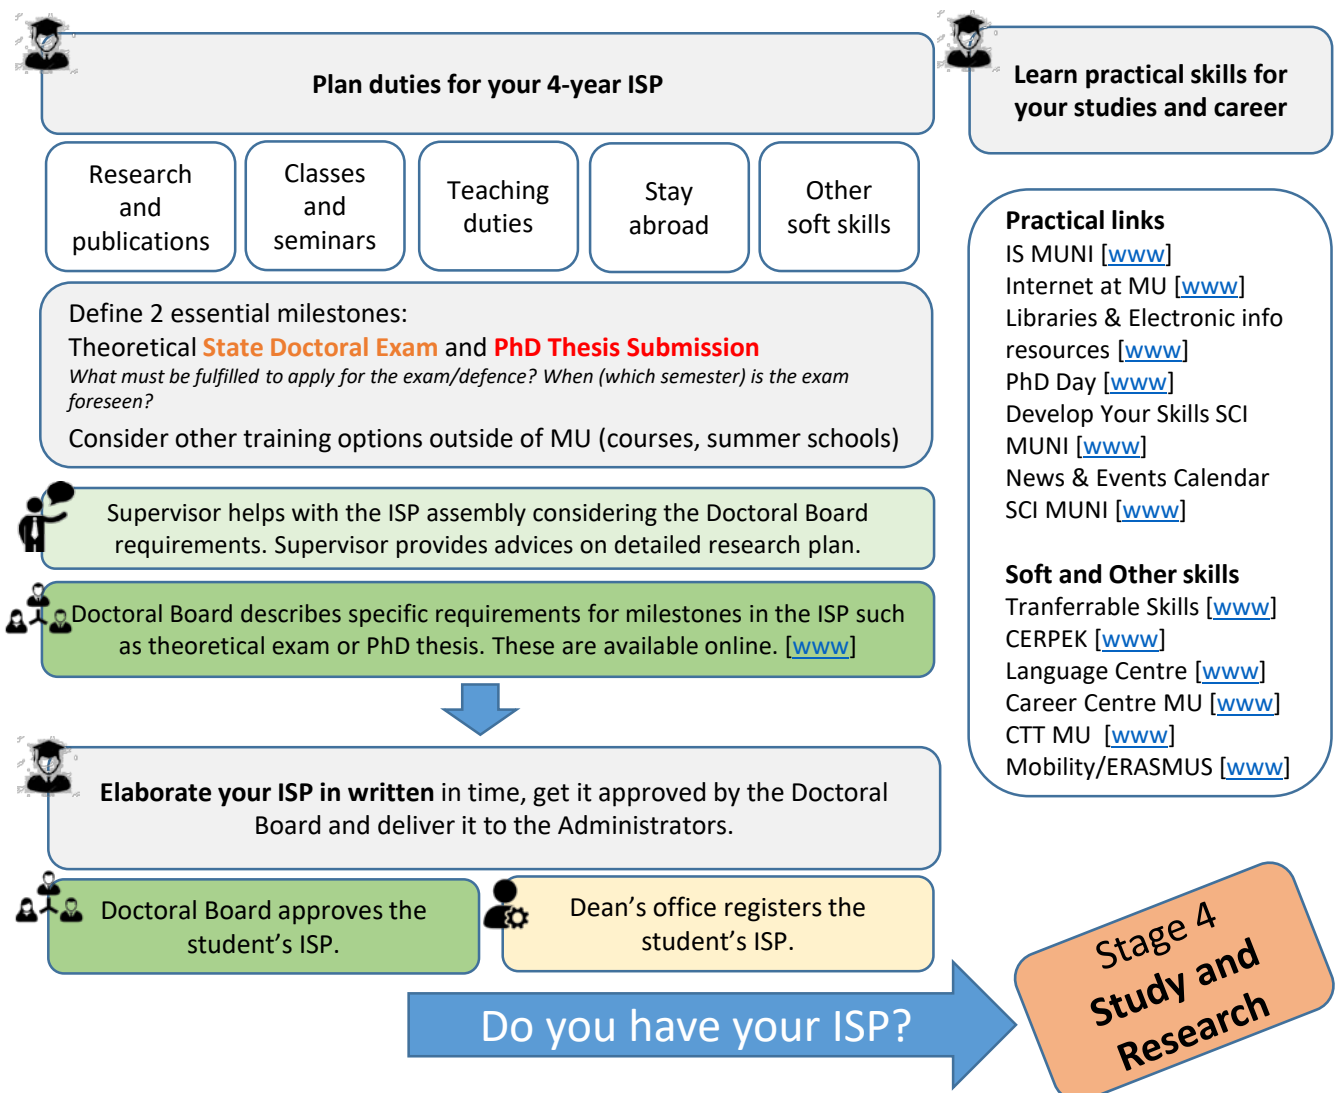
Plan duties for your 4-year ISP

Research and publications

Classes and seminars

Teaching duties

Stay abroad

Other soft skills

Define 2 essential milestones:
Theoretical State Doctoral Exam and PhD Thesis Submission
What must be fulfilled to apply for the exam/defence? When (which semester) is the exam foreseen?
Consider other training options outside of MU (courses, summer schools)

Supervisor helps with the ISP assembly considering the Doctoral Board requirements. Supervisor provides advices on detailed research plan.

Doctoral Board describes specific requirements for milestones in the ISP such as theoretical exam or PhD thesis. These are available online. [www]

Elaborate your ISP in written in time, get it approved by the Doctoral Board and deliver it to the Administrators.

Doctoral Board approves the student's ISP.

Dean's office registers the student's ISP.

Do you have your ISP?

Learn practical skills for your studies and career

Practical links
IS MUNI [www]
Internet at MU [www]
Libraries & Electronic info resources [www]
PhD Day [www]
Develop Your Skills SCI MUNI [www]
News & Events Calendar SCI MUNI [www]

Soft and Other skills
Tranferrable Skills [www]
CERPEK [www]
Language Centre [www]
Career Centre MU [www]
CTT MU [www]
Mobility/ERASMUS [www]

Stage 4
Study and Research